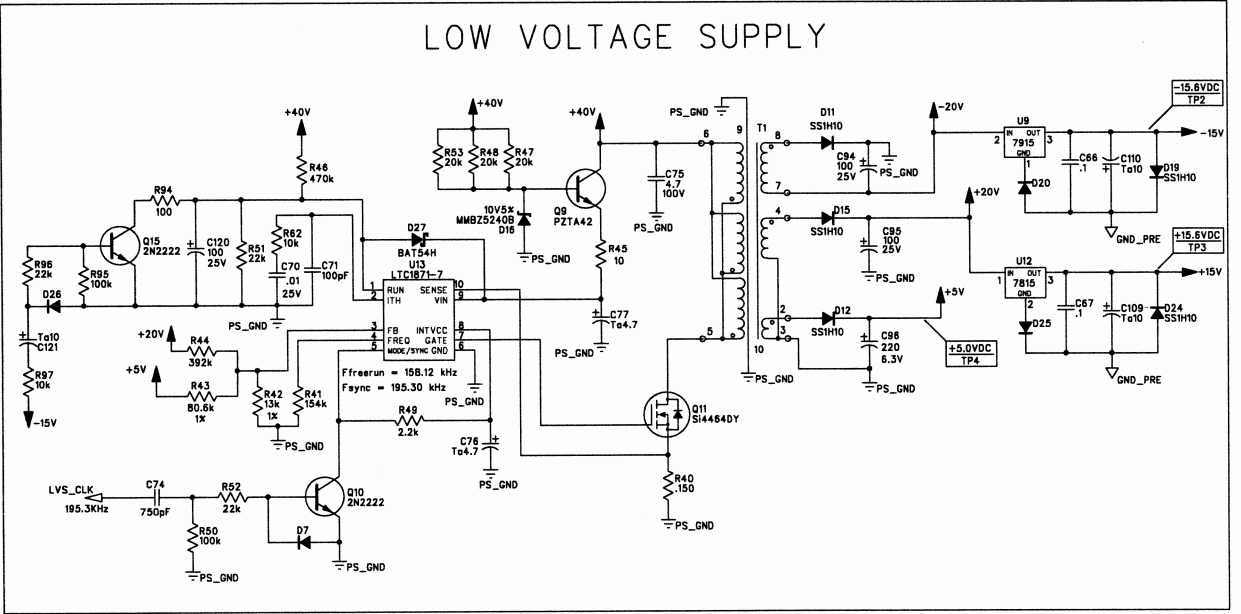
LOW VOLTAGE SUPPLY

+40V
R46
470k

R94
100

Q15
2N2222

R96
22k

R95
100k

D26

Ta10
C121

R97
10k

-15V

C120
100
25V

R51
22k

R62
10k

C70
.01
25V

C71
100pF

PS_GND

+40V

R53
20k

R48
20k

R47
20k

10V5%
MMBZ5240B
D16

PS_GND

D27
BAT54H

U13
LTC1871-7

1 RUN
2 ITH
3 FB
4 FREQ
5 MODE/SYNC GND
SENSE 10
VIN 9
INTVCC 8
GATE 7
6

+20V
R44
392k

+5V
R43
80.6k
1%

R42
13k
1%

R41
154k

PS_GND

Ffreerun = 158.12 kHz
Fsync = 195.30 kHz

PS_GND

R49
2.2k

C76
Ta4.7

PS_GND

+40V

Q9
PZTA42

R45
10

C75
4.7
100V

PS_GND

C77
Ta4.7

PS_GND

LVS_CLK
195.3KHz

C74
750pF

R52
22k

R50
100k

PS_GND

Q10
2N2222

D7

PS_GND

Q11
Si4464DY

R40
.150

PS_GND

PS_GND

6
9
5
10

PS_GND

T1

8
7
4
2
3

D11
SS1H10

C94
100
25V

PS_GND

-20V

D15
SS1H10

C95
100
25V

PS_GND

+20V

D12
SS1H10

C96
220
6.3V

PS_GND

+5V

+5.0VDC
TP4

U9
IN OUT
7915
GND
2 3 1

C66
.1

C110
Ta10

D19
SS1H10

D20

GND_PRE

-15.6VDC
TP2

-15V

U12
IN OUT
7815
GND
1 3 2

C67
.1

C109
Ta10

D24
SS1H10

D25

GND_PRE

+15.6VDC
TP3

+15V